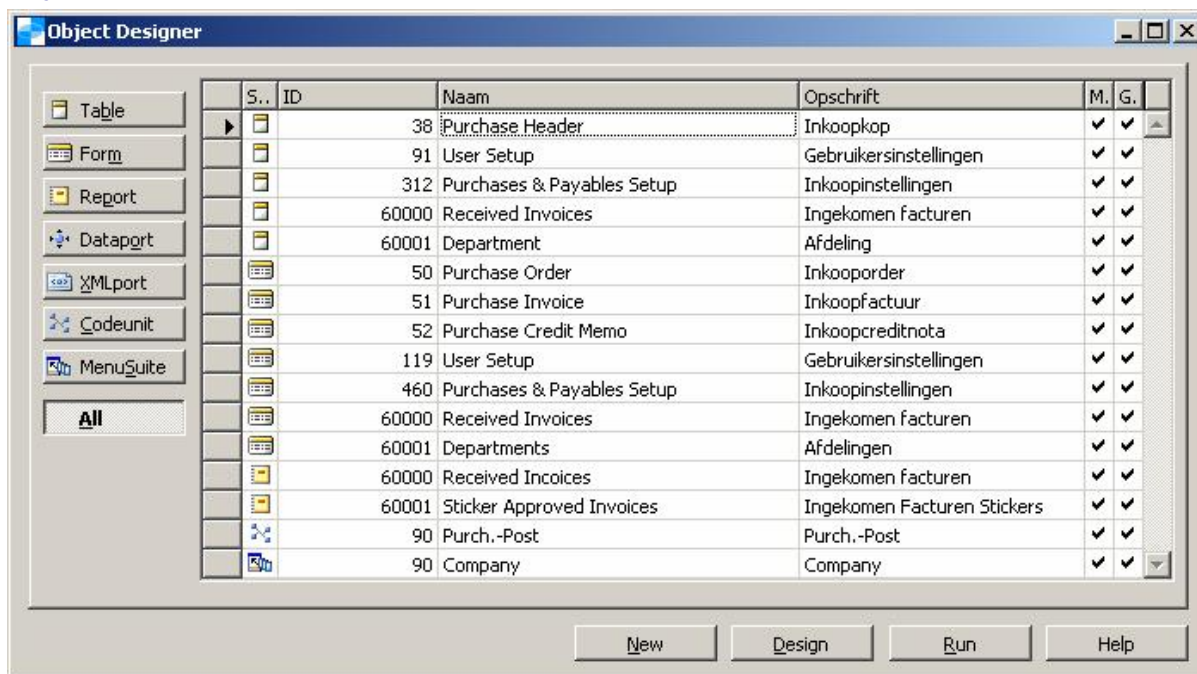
Object Designer

Table
Form
Report
Dataport
XMLport
Codeunit
MenuSuite
All

| S.. | ID | Naam | Opschrift | M. | G. |
|---|---|---|---|---|---|
| | 38 | Purchase Header | Inkoopkop | ✔ | ✔ |
| | 91 | User Setup | Gebruikersinstellingen | ✔ | ✔ |
| | 312 | Purchases & Payables Setup | Inkoopinstellingen | ✔ | ✔ |
| | 60000 | Received Invoices | Ingekomen facturen | ✔ | ✔ |
| | 60001 | Department | Afdeling | ✔ | ✔ |
| | 50 | Purchase Order | Inkooporder | ✔ | ✔ |
| | 51 | Purchase Invoice | Inkoopfactuur | ✔ | ✔ |
| | 52 | Purchase Credit Memo | Inkoopcreditnota | ✔ | ✔ |
| | 119 | User Setup | Gebruikersinstellingen | ✔ | ✔ |
| | 460 | Purchases & Payables Setup | Inkoopinstellingen | ✔ | ✔ |
| | 60000 | Received Invoices | Ingekomen facturen | ✔ | ✔ |
| | 60001 | Departments | Afdelingen | ✔ | ✔ |
| | 60000 | Received Incoices | Ingekomen facturen | ✔ | ✔ |
| | 60001 | Sticker Approved Invoices | Ingekomen Facturen Stickers | ✔ | ✔ |
| | 90 | Purch.-Post | Purch.-Post | ✔ | ✔ |
| | 90 | Company | Company | ✔ | ✔ |

New
Design
Run
Help